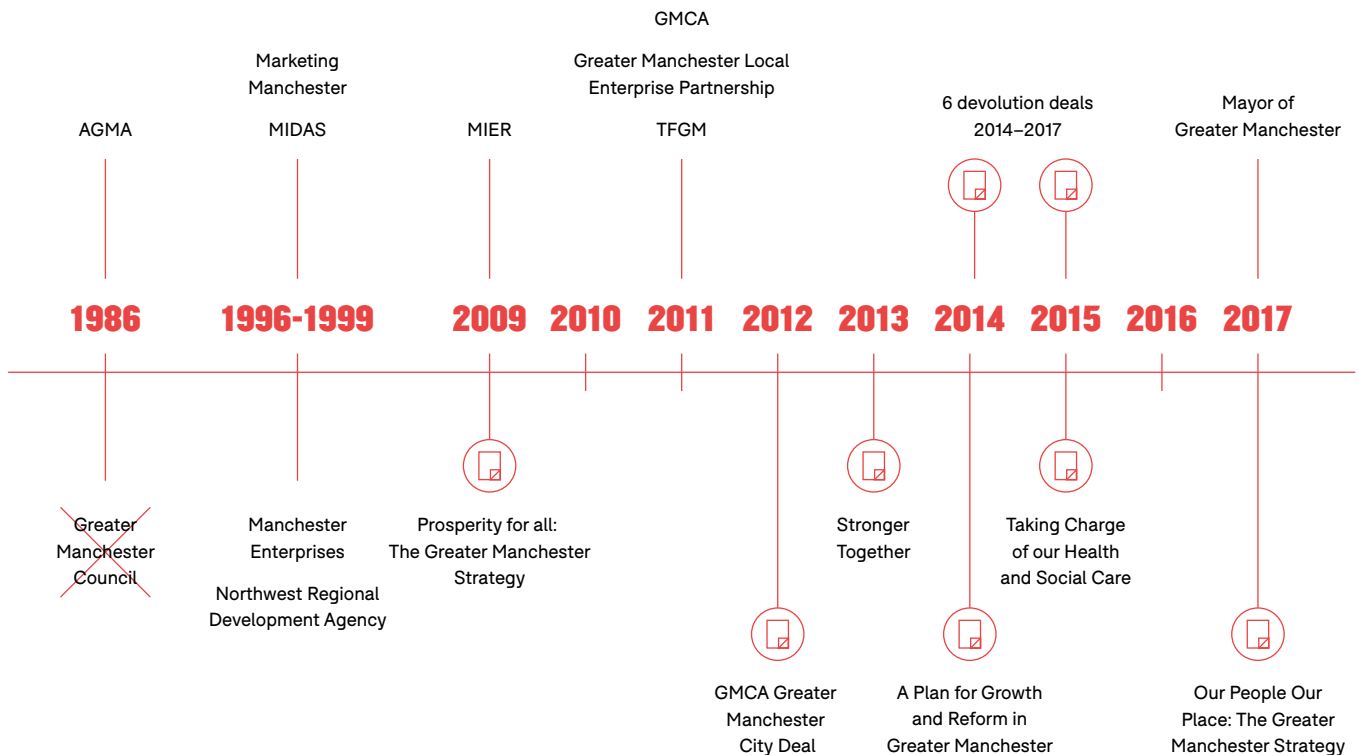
GMCA

Marketing Manchester

Greater Manchester Local Enterprise Partnership

AGMA

MIDAS

MIER

TFGM

6 devolution deals 2014–2017

Mayor of Greater Manchester

1986

1996-1999

2009

2010

2011

2012

2013

2014

2015

2016

2017

Greater Manchester Council

Manchester Enterprises

Northwest Regional Development Agency

Prosperity for all: The Greater Manchester Strategy

GMCA Greater Manchester City Deal

Stronger Together

A Plan for Growth and Reform in Greater Manchester

Taking Charge of our Health and Social Care

Our People Our Place: The Greater Manchester Strategy